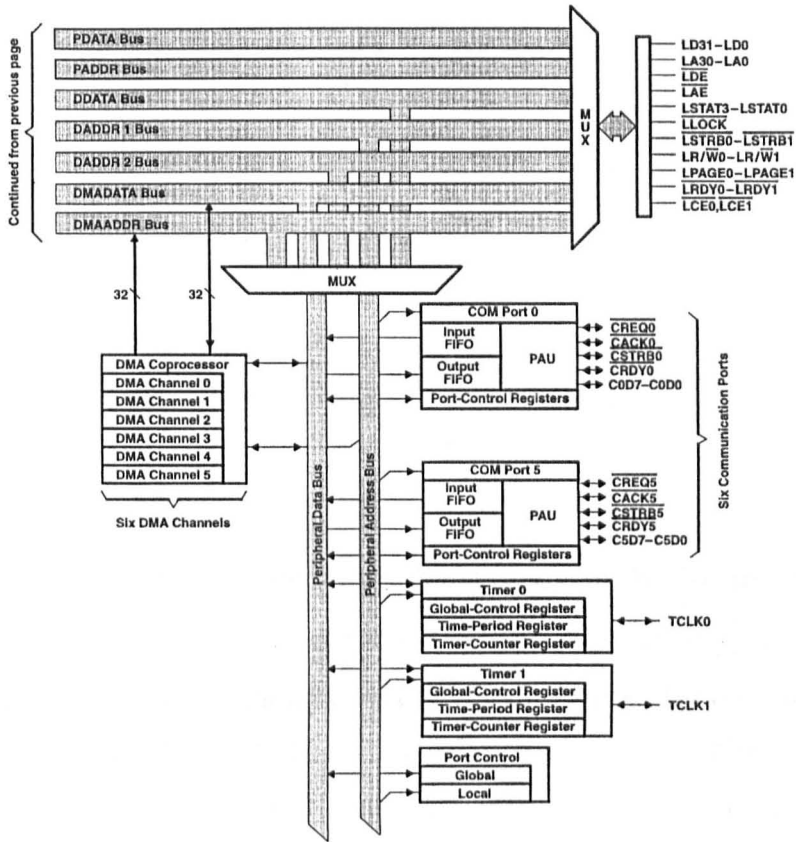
Continued from previous page

PDATA Bus
PADDR Bus
DDATA Bus
DADDR 1 Bus
DADDR 2 Bus
DMADATA Bus
DMAADDR Bus

MUX

LD31–LD0
LA30–LA0
$\overline{LDE}$
$\overline{LAE}$
LSTAT3–LSTAT0
$\overline{LLOCK}$
$\overline{LSTRB0}$–$\overline{LSTRB1}$
LR/$\overline{W0}$–LR/$\overline{W1}$
LPAGE0–LPAGE1
$\overline{LRDY0}$–$\overline{LRDY1}$
$\overline{LCE0}$,$\overline{LCE1}$

MUX

32
32

DMA Coprocessor
DMA Channel 0
DMA Channel 1
DMA Channel 2
DMA Channel 3
DMA Channel 4
DMA Channel 5

Six DMA Channels

Peripheral Data Bus
Peripheral Address Bus

COM Port 0
Input FIFO
Output FIFO
PAU
Port-Control Registers

$\overline{CREQ0}$
$\overline{CACK0}$
$\overline{CSTRB0}$
$\overline{CRDY0}$
C0D7–C0D0

Six Communication Ports

COM Port 5
Input FIFO
Output FIFO
PAU
Port-Control Registers

$\overline{CREQ5}$
$\overline{CACK5}$
$\overline{CSTRB5}$
$\overline{CRDY5}$
C5D7–C5D0

Timer 0
Global-Control Register
Time-Period Register
Timer-Counter Register
TCLK0

Timer 1
Global-Control Register
Time-Period Register
Timer-Counter Register
TCLK1

Port Control
Global
Local